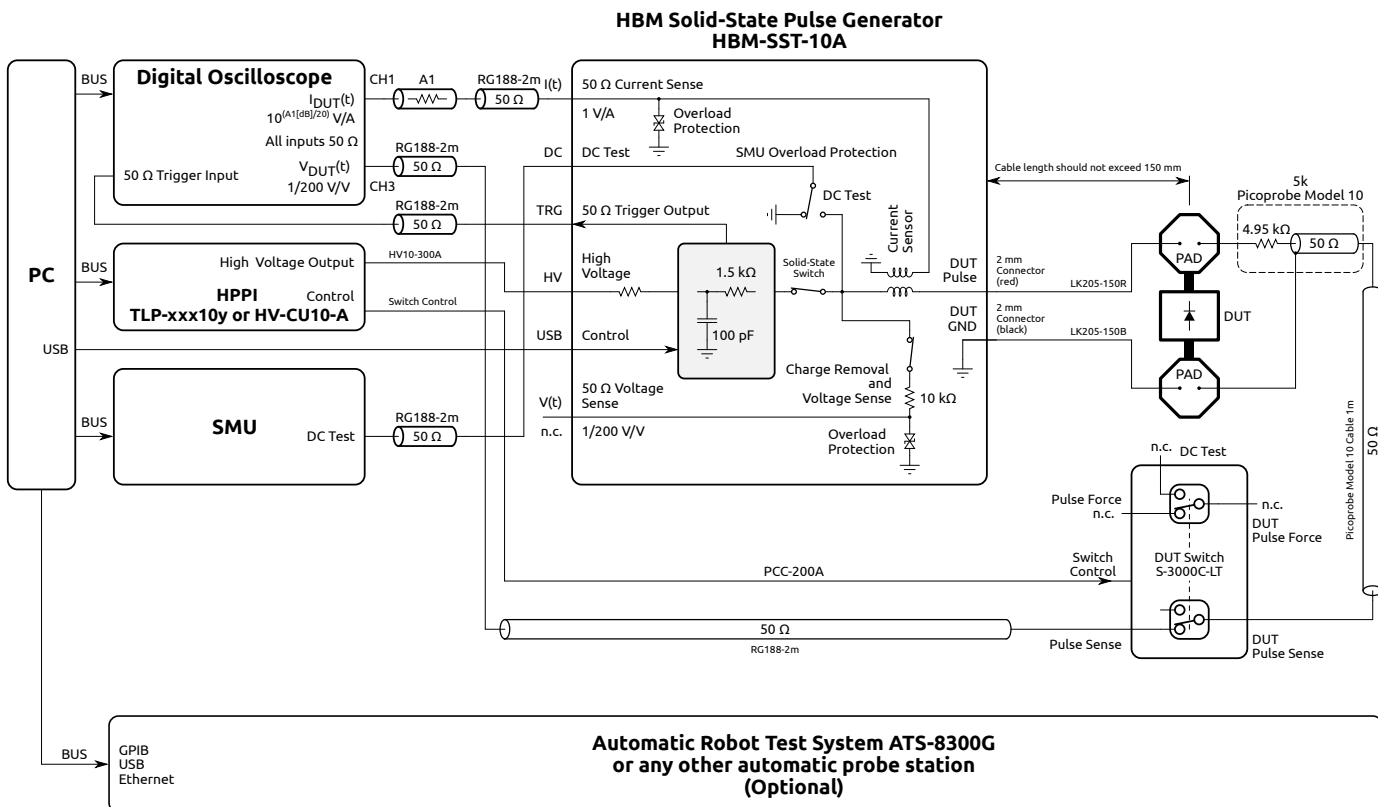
HBM Solid-State Pulse Generator
HBM-SST-10A

PC

BUS

Digital Oscilloscope
CH1
$I_{DUT}(t)$
$10^{(A1[dB]/20)}$ V/A
All inputs 50 Ω
50 Ω Trigger Input
$V_{DUT}(t)$
1/200 V/V
CH3

A1
RG188-2m
50 Ω
I(t)
RG188-2m
50 Ω
RG188-2m
50 Ω

BUS
High Voltage Output
HPPI
TLP-xxx10y or HV-CU10-A
Control
HV10-300A
Switch Control

USB

BUS
SMU
DC Test
RG188-2m
50 Ω

50 Ω Current Sense
1 V/A
Overload Protection
DC
DC Test
SMU Overload Protection
DC Test
TRG
50 Ω Trigger Output
Current Sensor
High Voltage
HV
1.5 kΩ
100 pF
Solid-State Switch
USB
Control
DUT Pulse
DUT GND
Charge Removal and Voltage Sense
10 kΩ
V(t)
50 Ω Voltage Sense
n.c.
1/200 V/V
Overload Protection

Cable length should not exceed 150 mm
5k
Picoprobe Model 10
4.95 kΩ
50 Ω
2 mm Connector (red)
LK205-150R
PAD
DUT
2 mm Connector (black)
LK205-150B
PAD
Picoprobe Model 10 Cable 1m
50 Ω

n.c.
DC Test
Pulse Force
n.c.
n.c.
DUT Pulse Force
Switch Control
PCC-200A
DUT Switch
S-3000C-LT
50 Ω
RG188-2m
Pulse Sense
DUT Pulse Sense

BUS
GPIB
USB
Ethernet
Automatic Robot Test System ATS-8300G
or any other automatic probe station
(Optional)